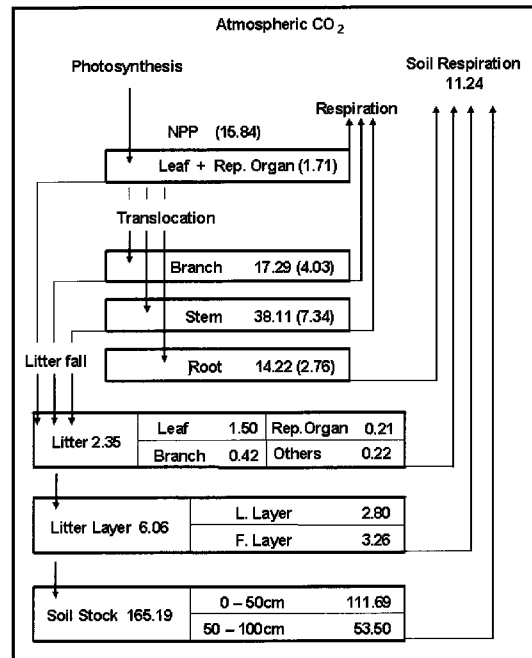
Atmospheric $CO_2$

Photosynthesis

Soil Respiration
11.24

Respiration

NPP (15.84)

Leaf + Rep. Organ (1.71)

Translocation

Branch 17.29 (4.03)

Stem 38.11 (7.34)

Litter fall

Root 14.22 (2.76)

| Litter 2.35 | Leaf | 1.50 | Rep. Organ | 0.21 |
|---|---|---|---|---|
| | Branch | 0.42 | Others | 0.22 |

| Litter Layer 6.06 | L. Layer | 2.80 |
|---|---|---|
| | F. Layer | 3.26 |

| Soil Stock 165.19 | 0 – 50cm | 111.69 |
|---|---|---|
| | 50 – 100cm | 53.50 |